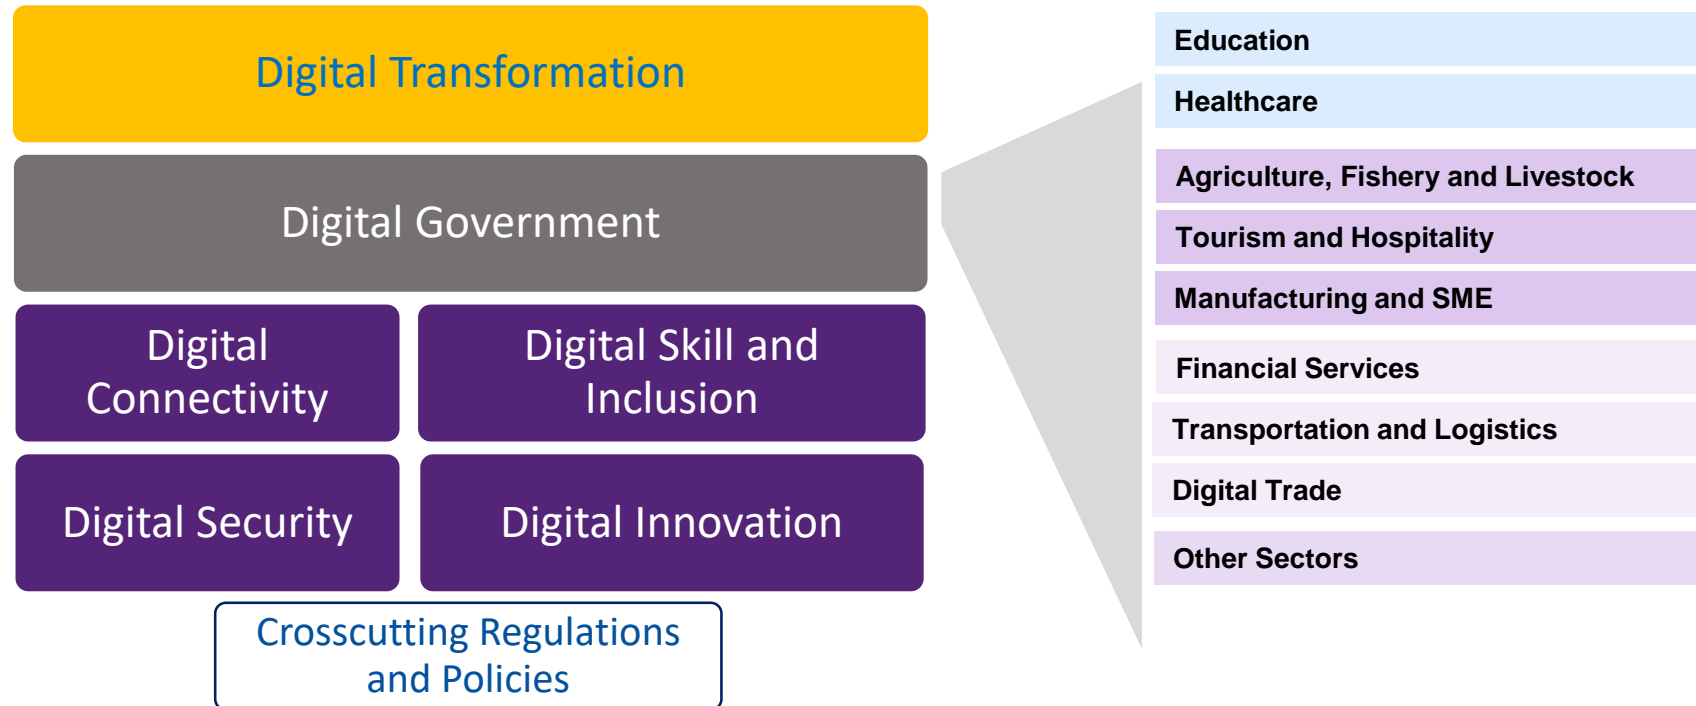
Digital Transformation

Digital Government

Digital Connectivity

Digital Skill and Inclusion

Digital Security

Digital Innovation

Crosscutting Regulations and Policies

Education

Healthcare

Agriculture, Fishery and Livestock

Tourism and Hospitality

Manufacturing and SME

Financial Services

Transportation and Logistics

Digital Trade

Other Sectors